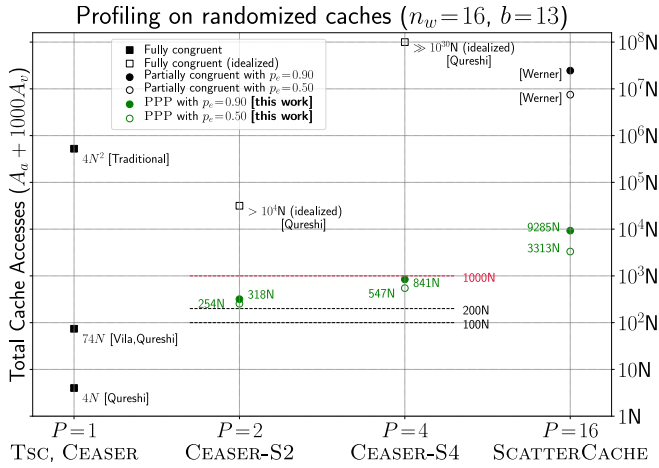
Profiling on randomized caches ($n_w = 16$, $b = 13$)

Fully congruent
Fully congruent (idealized)
Partially congruent with $p_e = 0.90$
Partially congruent with $p_e = 0.50$
PPP with $p_e = 0.90$ **[this work]**
PPP with $p_e = 0.50$ **[this work]**

Total Cache Accesses ($A_a + 1000A_v$)

$4N^2$ [Traditional]
$74N$ [Vila,Qureshi]
$4N$ [Qureshi]
$> 10^4$N (idealized) [Qureshi]
254N
318N
$\gg 10^{30}$N (idealized) [Qureshi]
547N
841N
1000N
200N
100N
[Werner]
[Werner]
9285N
3313N

$10^8$N
$10^7$N
$10^6$N
$10^5$N
$10^4$N
$10^3$N
$10^2$N
10N
1N

$P = 1$
Tsc, Ceaser
$P = 2$
Ceaser-S2
$P = 4$
Ceaser-S4
$P = 16$
ScatterCache